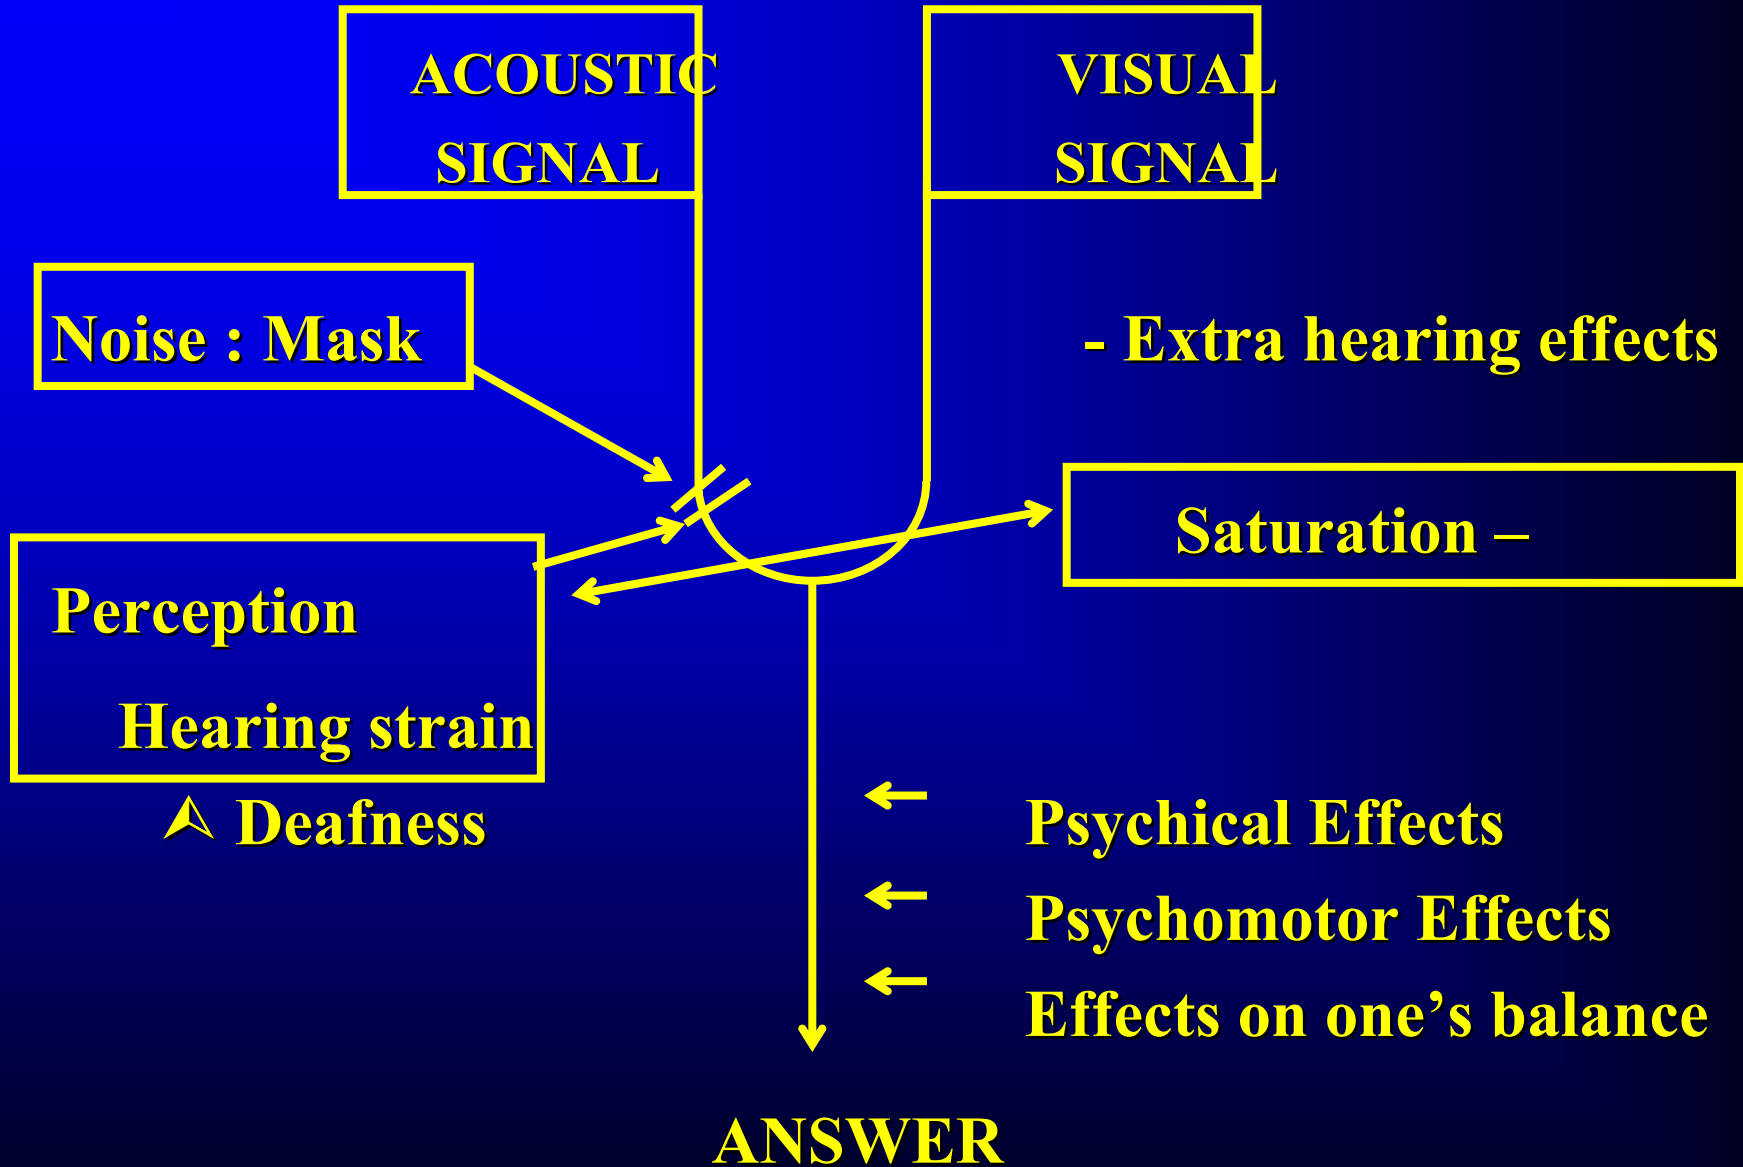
ACOUSTIC SIGNAL

VISUAL SIGNAL

Noise : Mask

- Extra hearing effects

Saturation –

Perception

Hearing strain

⮙ Deafness

← Psychical Effects

← Psychomotor Effects

← Effects on one’s balance

ANSWER